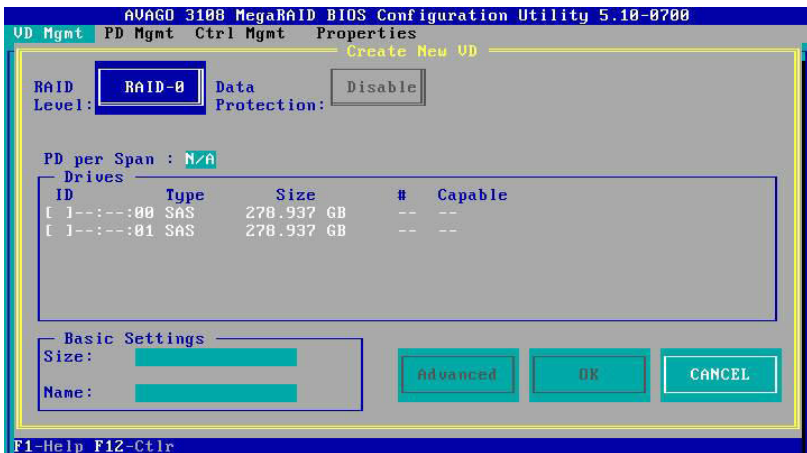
AVAGO 3108 MegaRAID BIOS Configuration Utility 5.10-0700

VD Mgmt PD Mgmt Ctrl Mgmt Properties

Create New VD

RAID Level: RAID-0

Data Protection: Disable

PD per Span : N/A

Drives

| ID | Type | Size | # | Capable |
|---|---|---|---|---|
| [ ]--:--:00 | SAS | 278.937 GB | -- | -- |
| [ ]--:--:01 | SAS | 278.937 GB | -- | -- |

Basic Settings

Size:

Name:

Advanced

OK

CANCEL

F1-Help F12-Ctlr